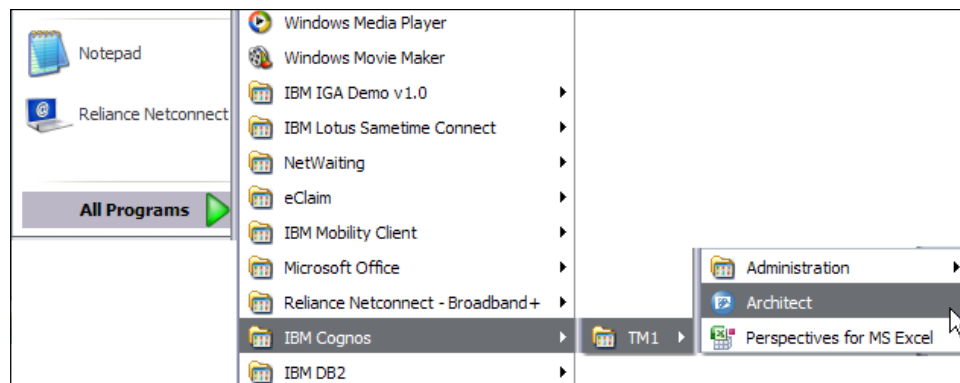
Notepad

Reliance Netconnect

All Programs

Windows Media Player
Windows Movie Maker
IBM IGA Demo v1.0
IBM Lotus Sametime Connect
NetWaiting
eClaim
IBM Mobility Client
Microsoft Office
Reliance Netconnect - Broadband+
IBM Cognos
IBM DB2

TM1

Administration
Architect
Perspectives for MS Excel